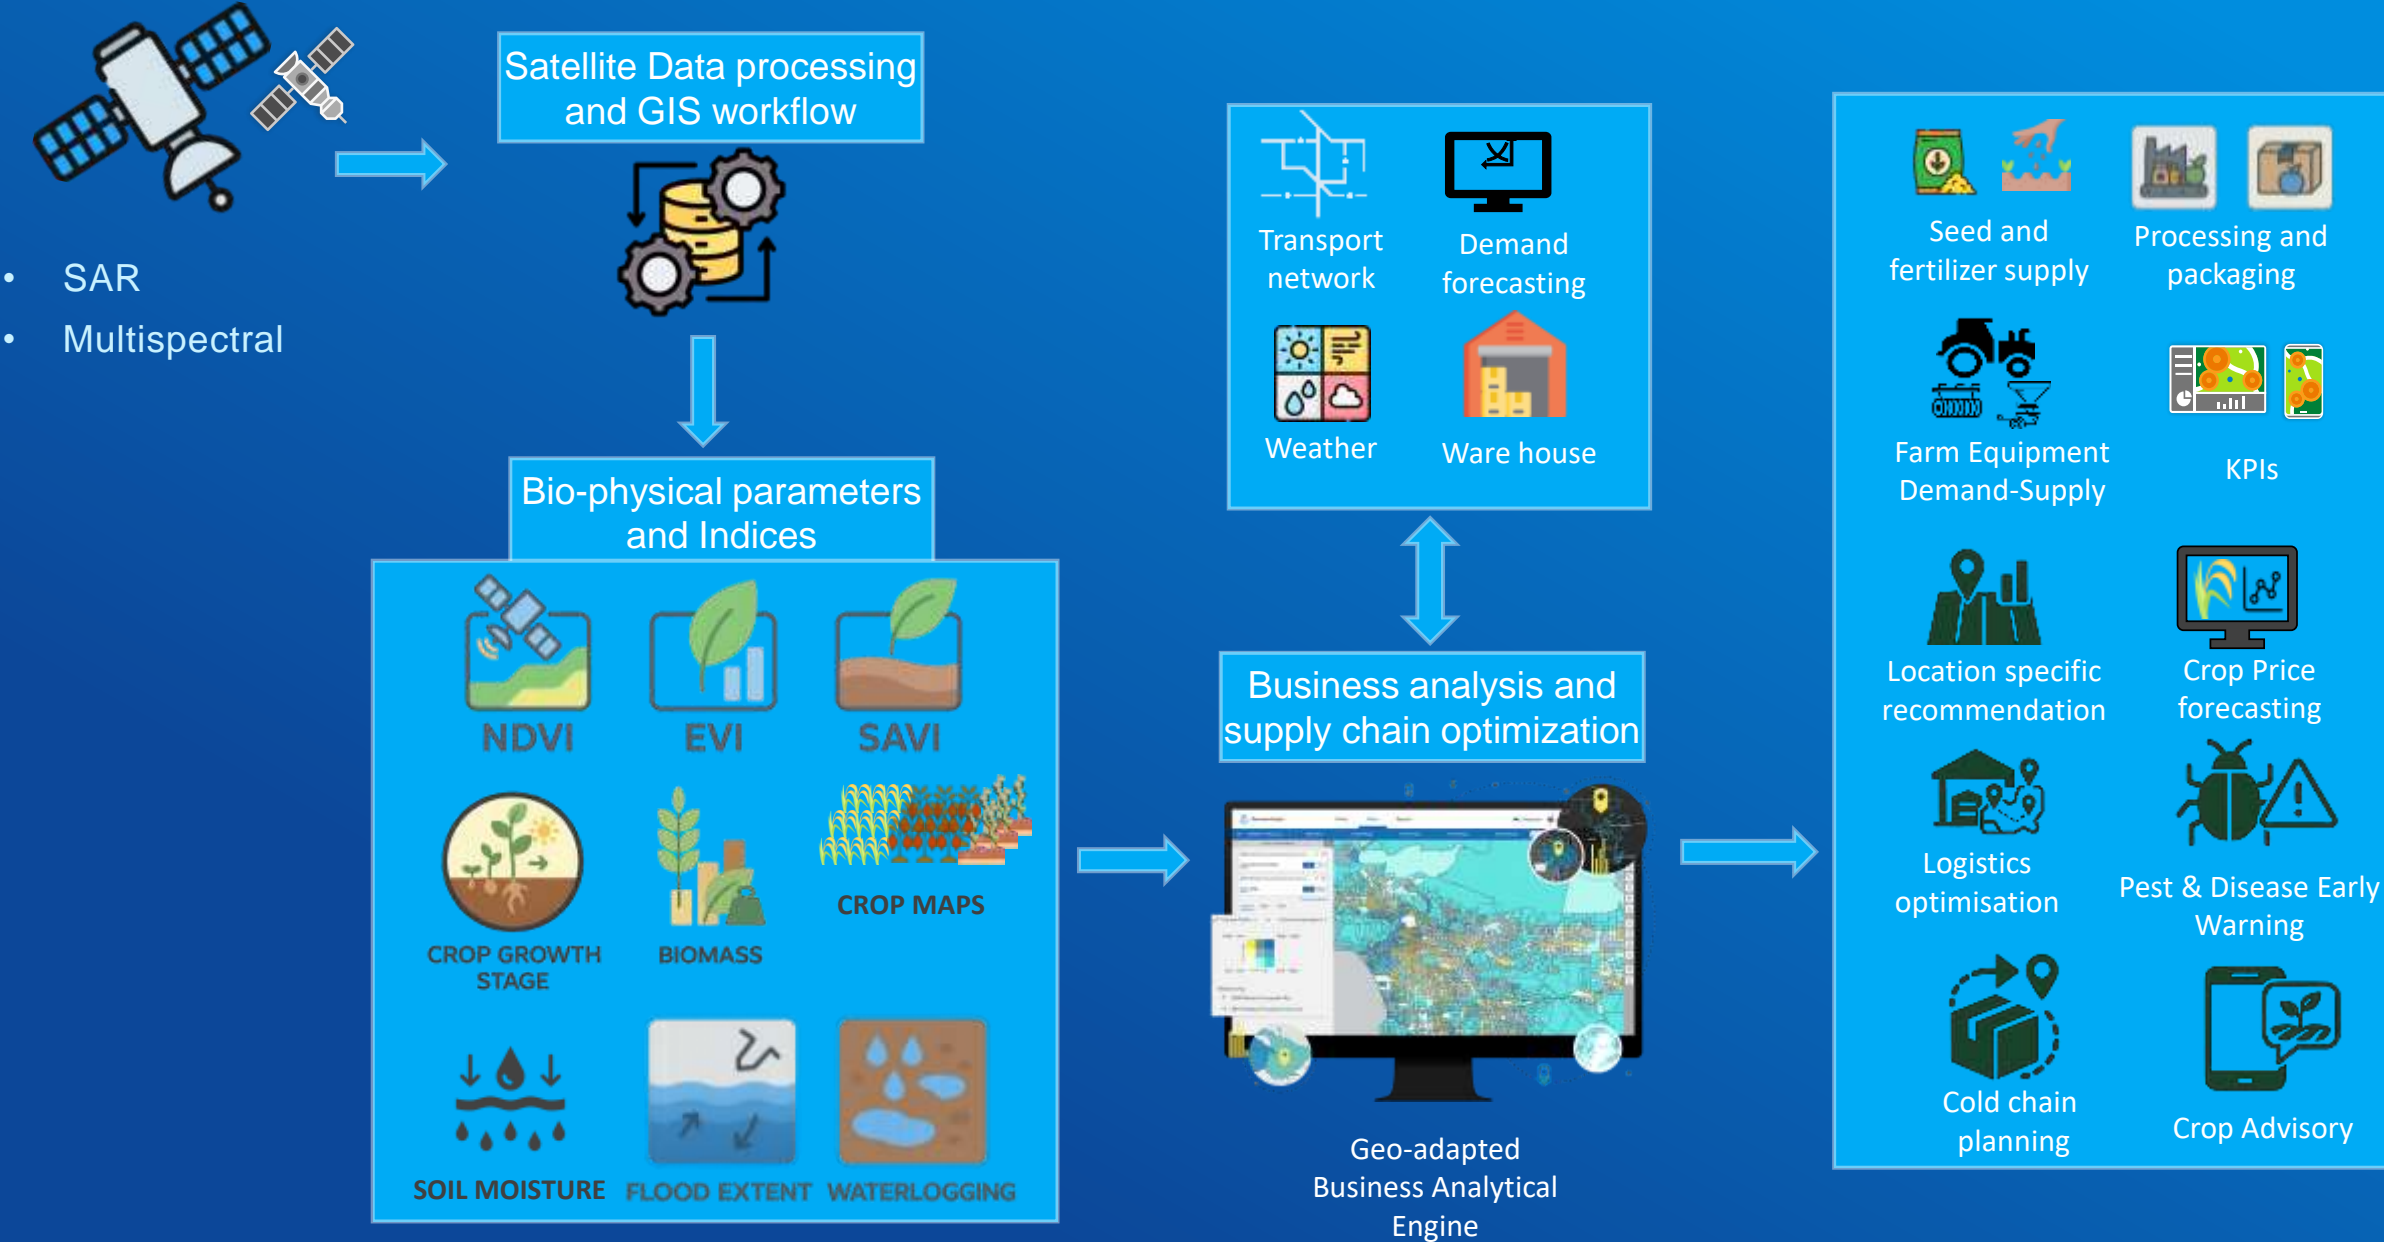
Satellite Data processing and GIS workflow

• SAR
• Multispectral

Bio-physical parameters and Indices

NDVI
EVI
SAVI
CROP GROWTH STAGE
BIOMASS
CROP MAPS
SOIL MOISTURE
FLOOD EXTENT
WATERLOGGING

Transport network
Demand forecasting
Weather
Ware house

Business analysis and supply chain optimization

Geo-adapted Business Analytical Engine

Seed and fertilizer supply
Processing and packaging
Farm Equipment Demand-Supply
KPIs
Location specific recommendation
Crop Price forecasting
Logistics optimisation
Pest & Disease Early Warning
Cold chain planning
Crop Advisory